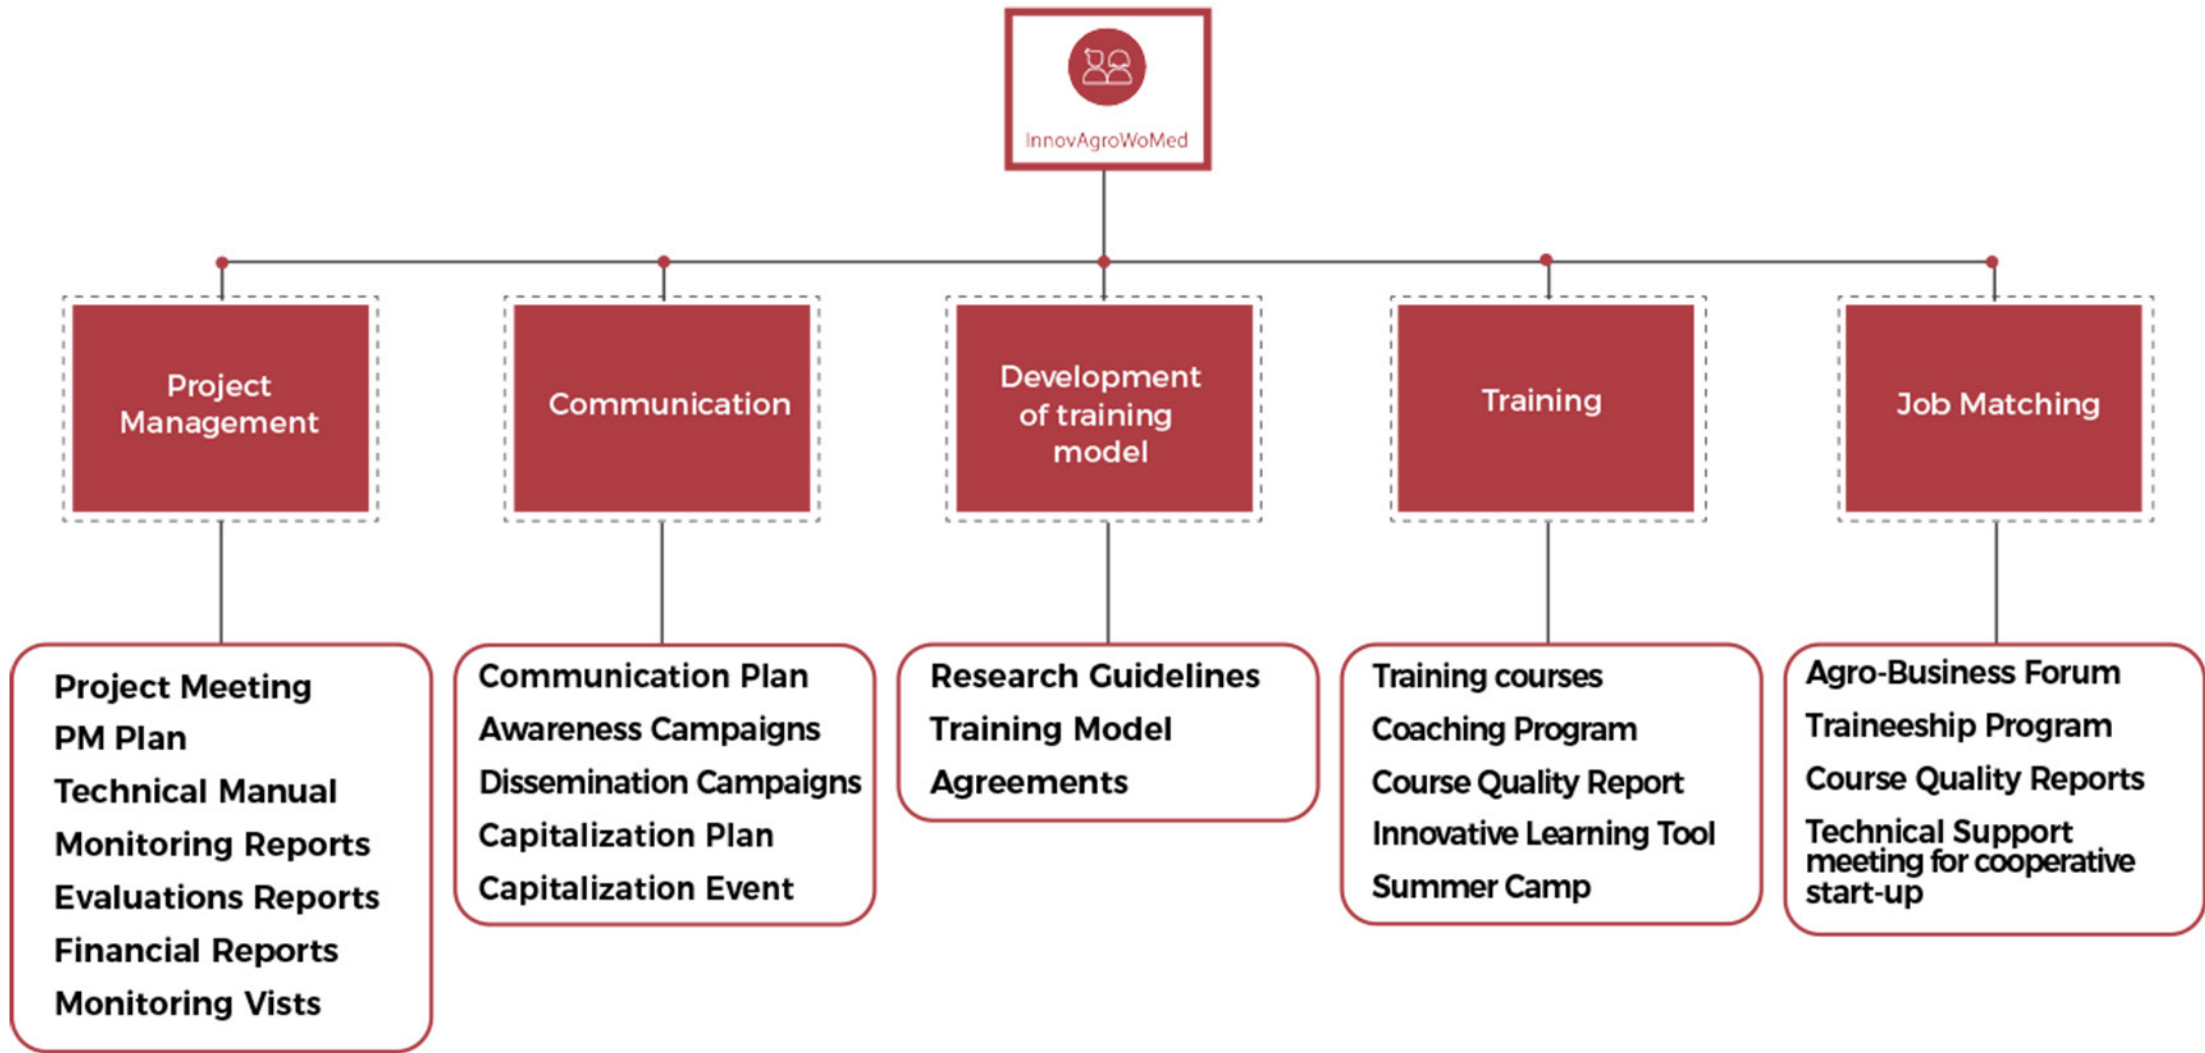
InnovAgroWoMed

Project Management

Project Meeting
PM Plan
Technical Manual
Monitoring Reports
Evaluations Reports
Financial Reports
Monitoring Vists

Communication

Communication Plan
Awareness Campaigns
Dissemination Campaigns
Capitalization Plan
Capitalization Event

Development of training model

Research Guidelines
Training Model
Agreements

Training

Training courses
Coaching Program
Course Quality Report
Innovative Learning Tool
Summer Camp

Job Matching

Agro-Business Forum
Traineeship Program
Course Quality Reports
Technical Support meeting for cooperative start-up